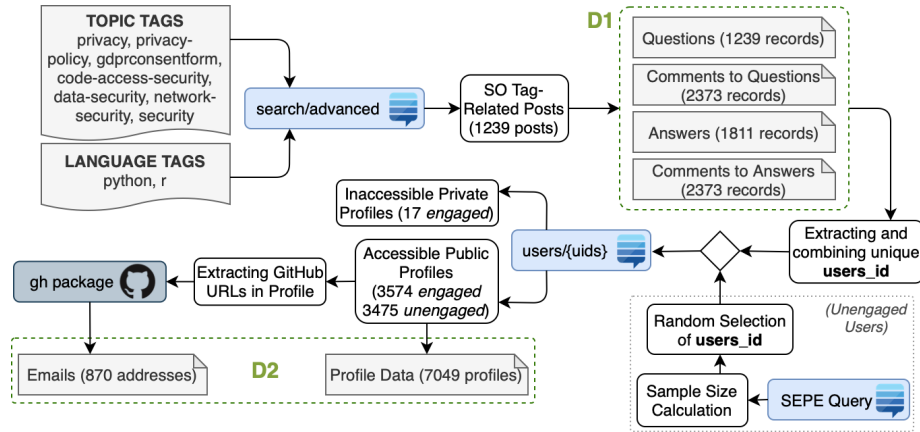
TOPIC TAGS
privacy, privacy-policy, gdprconsentform, code-access-security, data-security, network-security, security

LANGUAGE TAGS
python, r

search/advanced

SO Tag-Related Posts (1239 posts)

D1

Questions (1239 records)

Comments to Questions (2373 records)

Answers (1811 records)

Comments to Answers (2373 records)

Extracting and combining unique **users_id**

users/{uids}

Inaccessible Private Profiles (17 *engaged*)

Accessible Public Profiles (3574 *engaged* 3475 *unengaged*)

Extracting GitHub URLs in Profile

gh package

(*Unengaged Users*)

Random Selection of **users_id**

Sample Size Calculation

SEPE Query

D2

Emails (870 addresses)

Profile Data (7049 profiles)